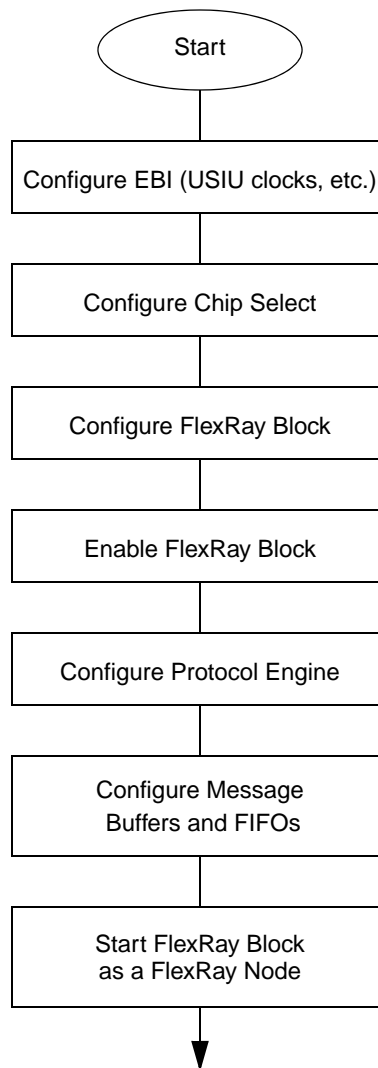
Start

Configure EBI (USIU clocks, etc.)

Configure Chip Select

Configure FlexRay Block

Enable FlexRay Block

Configure Protocol Engine

Configure Message Buffers and FIFOs

Start FlexRay Block as a FlexRay Node